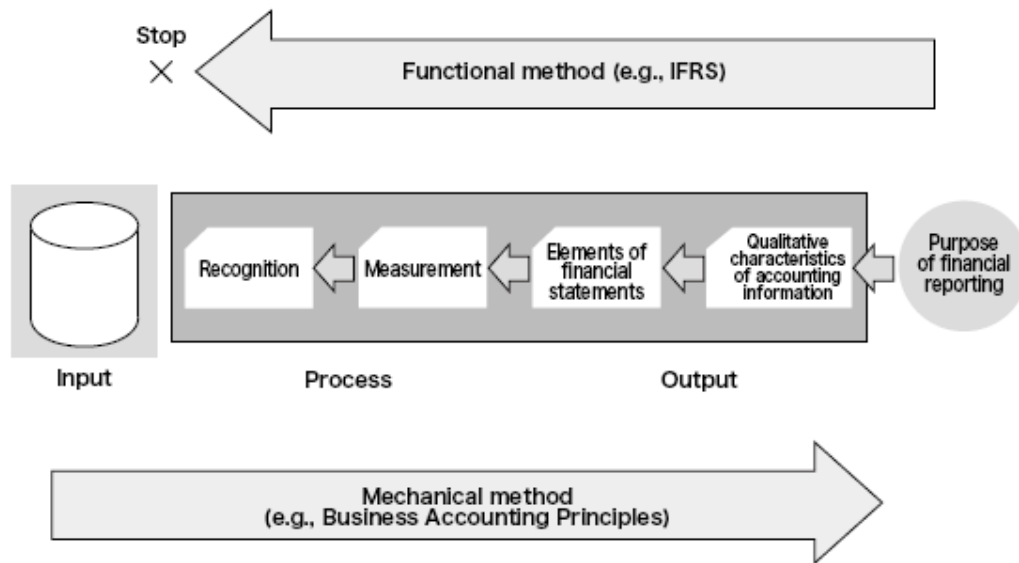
Stop

Functional method (e.g., IFRS)

Recognition

Measurement

Elements of financial statements

Qualitative characteristics of accounting information

Purpose of financial reporting

Input

Process

Output

Mechanical method (e.g., Business Accounting Principles)